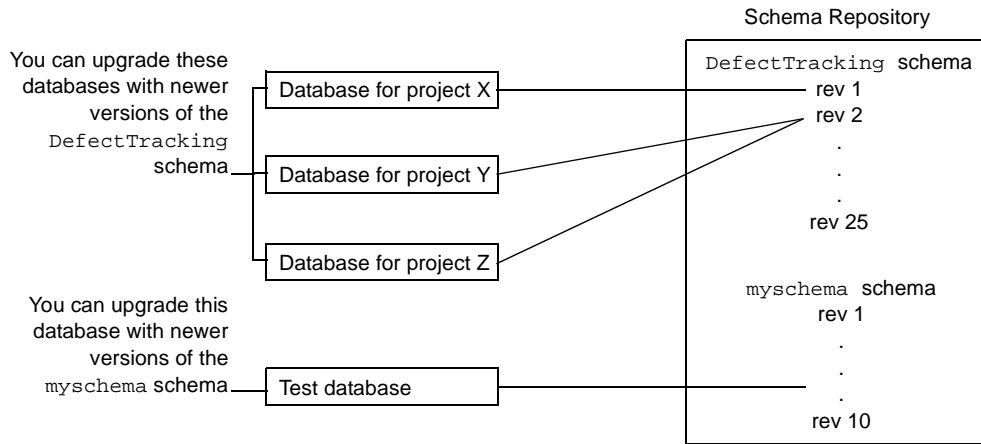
You can upgrade these databases with newer versions of the DefectTracking schema

Database for project X

Database for project Y

Database for project Z

You can upgrade this database with newer versions of the myschema schema

Test database

Schema Repository

DefectTracking schema
rev 1
rev 2
.
.
.
rev 25

myschema schema
rev 1
.
.
.
rev 10